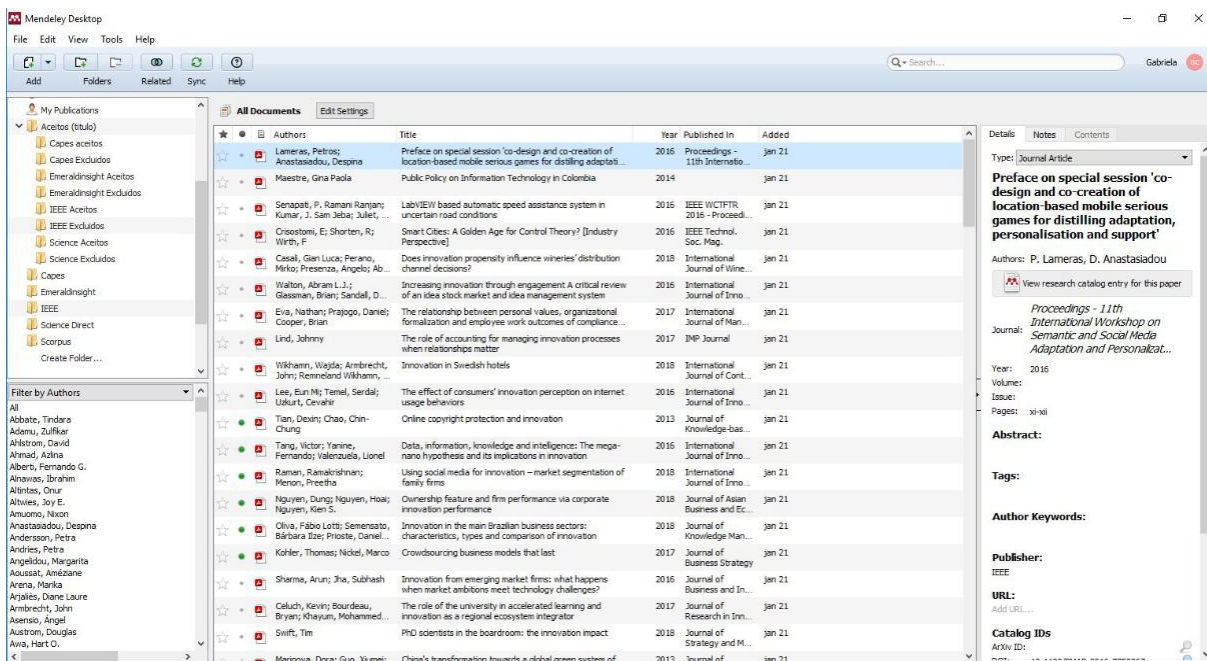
Mendeley Desktop

File Edit View Tools Help

Add Folders Related Sync Help

Search...

Gabriela GC

My Publications
Aceitos (titulo)
Capes aceitos
Capes Excluídos
Emeraldinsight Aceitos
Emeraldinsight Excluídos
IEEE Aceitos
IEEE Excluídos
Science Aceitos
Science Excluídos
Capes
Emeraldinsight
IEEE
Science Direct
Scorpus
Create Folder...

Filter by Authors
All
Abbate, Tindara
Adamu, Zulfikar
Ahlstrom, David
Ahmad, Azlina
Alberti, Fernando G.
Alnawas, Ibrahim
Altintas, Onur
Altwies, Joy E.
Amuomo, Nixon
Anastasiadou, Despina
Andersson, Petra
Andries, Petra
Angelidou, Margarita
Aoussat, Améziane
Arena, Marika
Arjaliès, Diane Laure
Armbrecht, John
Asensio, Ángel
Austrom, Douglas
Awa, Hart O.

All Documents Edit Settings

| Authors | Title | Year | Published In | Added |
|---|---|---|---|---|
| Lameras, Petros; Anastasiadou, Despina | Preface on special session 'co-design and co-creation of location-based mobile serious games for distilling adaptati... | 2016 | Proceedings - 11th Internatio... | jan 21 |
| Maestre, Gina Paola | Public Policy on Information Technology in Colombia | 2014 | | jan 21 |
| Senapati, P. Ramani Ranjan; Kumar, J. Sam Jeba; Juliet, ... | LabVIEW based automatic speed assistance system in uncertain road conditions | 2016 | IEEE WCTFTR 2016 - Proceedi... | jan 21 |
| Crisostomi, E; Shorten, R; Wirth, F | Smart Cities: A Golden Age for Control Theory? [Industry Perspective] | 2016 | IEEE Technol. Soc. Mag. | jan 21 |
| Casali, Gian Luca; Perano, Mirko; Presenza, Angelo; Ab... | Does innovation propensity influence wineries' distribution channel decisions? | 2018 | International Journal of Wine... | jan 21 |
| Walton, Abram L.J.; Glassman, Brian; Sandall, D... | Increasing innovation through engagement A critical review of an idea stock market and idea management system | 2016 | International Journal of Inno... | jan 21 |
| Eva, Nathan; Prajogo, Daniel; Cooper, Brian | The relationship between personal values, organizational formalization and employee work outcomes of compliance... | 2017 | International Journal of Man... | jan 21 |
| Lind, Johnny | The role of accounting for managing innovation processes when relationships matter | 2017 | IMP Journal | jan 21 |
| Wikhamn, Wajda; Armbrecht, John; Remneland Wikhamn, ... | Innovation in Swedish hotels | 2018 | International Journal of Cont... | jan 21 |
| Lee, Eun Mi; Temel, Serdal; Uzkurt, Cevahir | The effect of consumers' innovation perception on internet usage behaviors | 2016 | International Journal of Inno... | jan 21 |
| Tian, Dexin; Chao, Chin-Chung | Online copyright protection and innovation | 2013 | Journal of Knowledge-bas... | jan 21 |
| Tang, Victor; Yanine, Fernando; Valenzuela, Lionel | Data, information, knowledge and intelligence: The mega-nano hypothesis and its implications in innovation | 2016 | International Journal of Inno... | jan 21 |
| Raman, Ramakrishnan; Menon, Preetha | Using social media for innovation – market segmentation of family firms | 2018 | International Journal of Inno... | jan 21 |
| Nguyen, Dung; Nguyen, Hoai; Nguyen, Kien S. | Ownership feature and firm performance via corporate innovation performance | 2018 | Journal of Asian Business and Ec... | jan 21 |
| Oliva, Fábio Lotti; Semensato, Bárbara Ilze; Prioste, Daniel... | Innovation in the main Brazilian business sectors: characteristics, types and comparison of innovation | 2018 | Journal of Knowledge Man... | jan 21 |
| Kohler, Thomas; Nickel, Marco | Crowdsourcing business models that last | 2017 | Journal of Business Strategy | jan 21 |
| Sharma, Arun; Jha, Subhash | Innovation from emerging market firms: what happens when market ambitions meet technology challenges? | 2016 | Journal of Business and In... | jan 21 |
| Celuch, Kevin; Bourdeau, Bryan; Khayum, Mohammed... | The role of the university in accelerated learning and innovation as a regional ecosystem integrator | 2017 | Journal of Research in Inn... | jan 21 |
| Swift, Tim | PhD scientists in the boardroom: the innovation impact | 2018 | Journal of Strategy and M... | jan 21 |
| Marinova, Dora; Guo, Xiumei; | China's transformation towards a global green system of | 2013 | Journal of | jan 21 |

Details Notes Contents

Type: Journal Article

Preface on special session 'co-design and co-creation of location-based mobile serious games for distilling adaptation, personalisation and support'

Authors: P. Lameras, D. Anastasiadou

View research catalog entry for this paper

Journal: Proceedings - 11th International Workshop on Semantic and Social Media Adaptation and Personalizat...

Year: 2016
Volume:
Issue:
Pages: xi-xii

Abstract:

Tags:

Author Keywords:

Publisher:
IEEE

URL:
Add URL...

Catalog IDs
ArXiv ID:
DOI: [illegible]